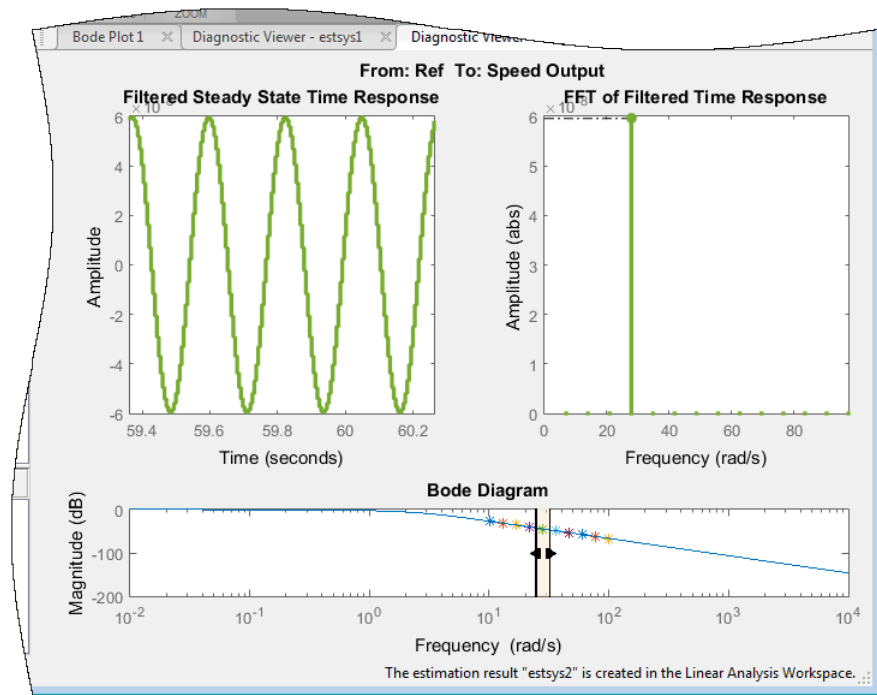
ZOOM

Bode Plot 1 × Diagnostic Viewer - estsys1 × Diagnostic Viewer

From: Ref To: Speed Output

Filtered Steady State Time Response

$\times 10^{-3}$

6
4
2
0
-2
-4
-6

Amplitude

59.4 59.6 59.8 60 60.2

Time (seconds)

FFT of Filtered Time Response

$\times 10^{-3}$

6
5
4
3
2
1
0

Amplitude (abs)

0 20 40 60 80

Frequency (rad/s)

Bode Diagram

0
-100
-200

Magnitude (dB)

$10^{-2}$ $10^{-1}$ $10^{0}$ $10^{1}$ $10^{2}$ $10^{3}$ $10^{4}$

Frequency (rad/s)

The estimation result "estsys2" is created in the Linear Analysis Workspace.